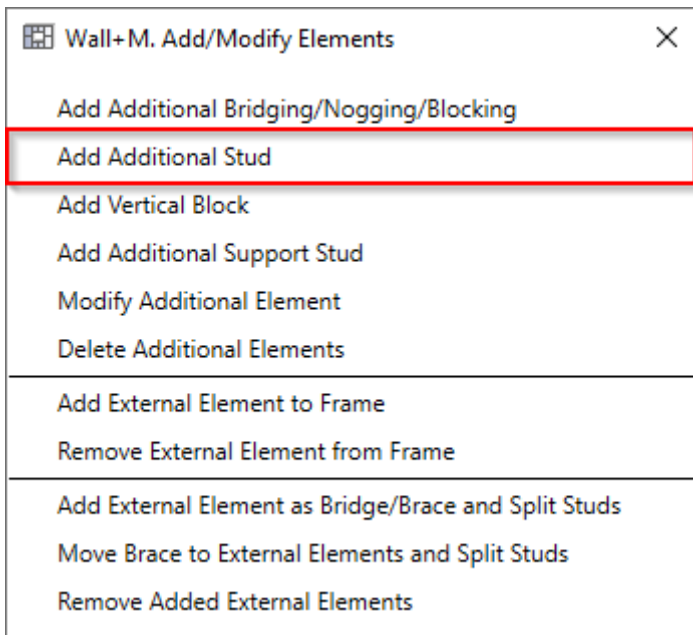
Wall+M. Add/Modify Elements

Add Additional Bridging/Nogging/Blocking
Add Additional Stud
Add Vertical Block
Add Additional Support Stud
Modify Additional Element
Delete Additional Elements

Add External Element to Frame
Remove External Element from Frame

Add External Element as Bridge/Brace and Split Studs
Move Brace to External Elements and Split Studs
Remove Added External Elements